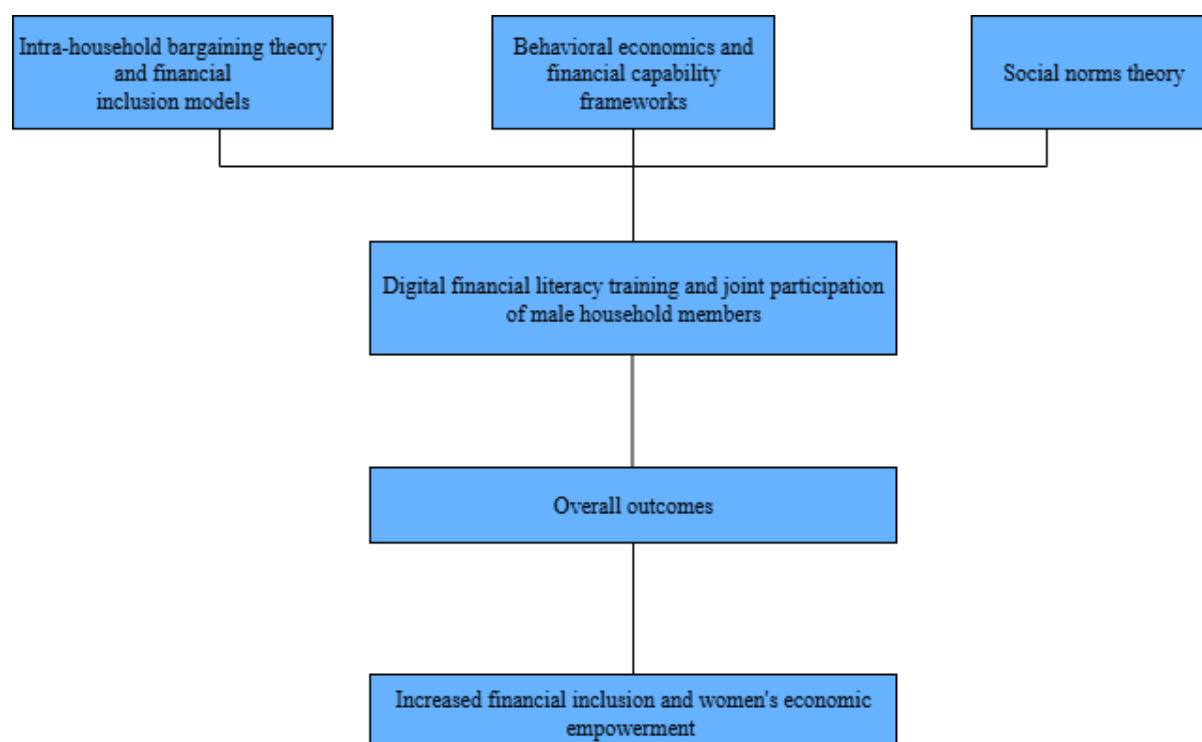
Intra-household bargaining theory and financial inclusion models

Behavioral economics and financial capability frameworks

Social norms theory

Digital financial literacy training and joint participation of male household members

Overall outcomes

Increased financial inclusion and women's economic empowerment